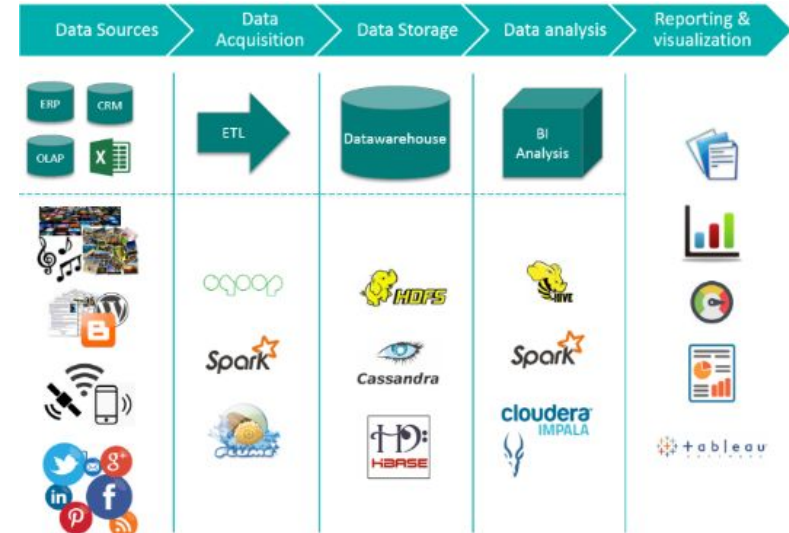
Data Sources | Data Acquisition | Data Storage | Data analysis | Reporting & visualization

ERP
CRM
OLAP
X

ETL

Datawarehouse

BI Analysis

sqoop

Spark

FLUME

HDFS

Cassandra

HBASE

HIVE

Spark

cloudera IMPALA

+tableau